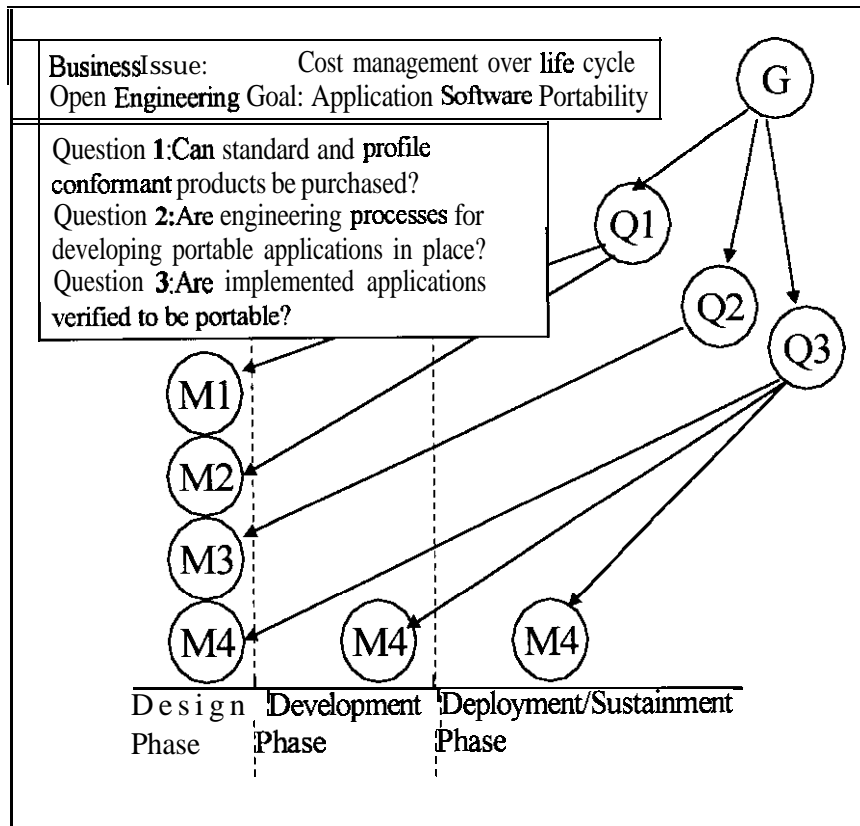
BusinessIssue: Cost management over life cycle
Open Engineering Goal: Application Software Portability

G

Question 1:Can standard and profile conformant products be purchased?
Question 2:Are engineering processes for developing portable applications in place?
Question 3:Are implemented applications verified to be portable?

Q1

Q2

Q3

M1

M2

M3

M4

M4

M4

Design Phase

Development Phase

Deployment/Sustainment Phase